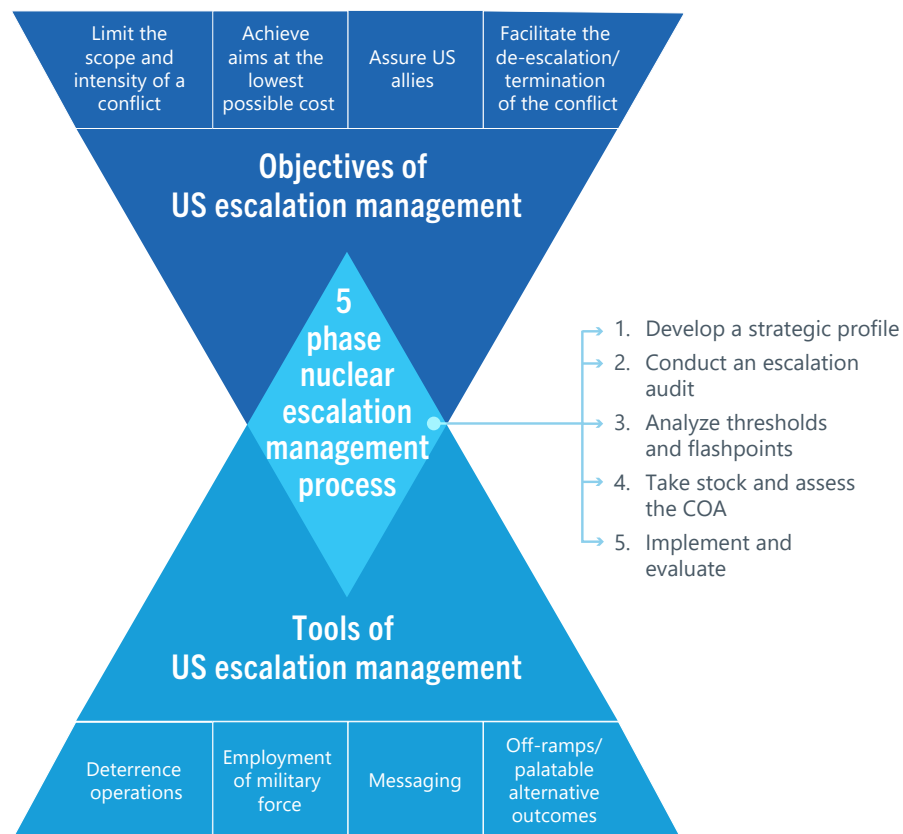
| Limit the scope and intensity of a conflict | Achieve aims at the lowest possible cost | Assure US allies | Facilitate the de-escalation/ termination of the conflict |
|---|---|---|---|

Objectives of US escalation management

5 phase nuclear escalation management process

1. Develop a strategic profile
2. Conduct an escalation audit
3. Analyze thresholds and flashpoints
4. Take stock and assess the COA
5. Implement and evaluate

Tools of US escalation management

| Deterrence operations | Employment of military force | Messaging | Off-ramps/ palatable alternative outcomes |
|---|---|---|---|